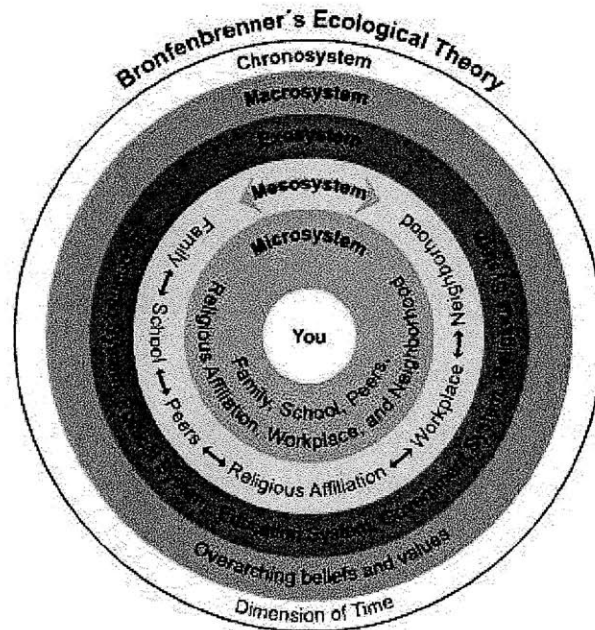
Bronfenbrenner's Ecological Theory

Chronosystem

Macrosystem

Exosystem

Mesosystem

Microsystem

You

Family, School, Peers, Religious Affiliation, Workplace, and Neighborhood

Family ⟷ School ⟷ Peers ⟷ Religious Affiliation ⟷ Workplace ⟷ Neighborhood

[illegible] System, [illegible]

Overarching beliefs and values

Dimension of Time